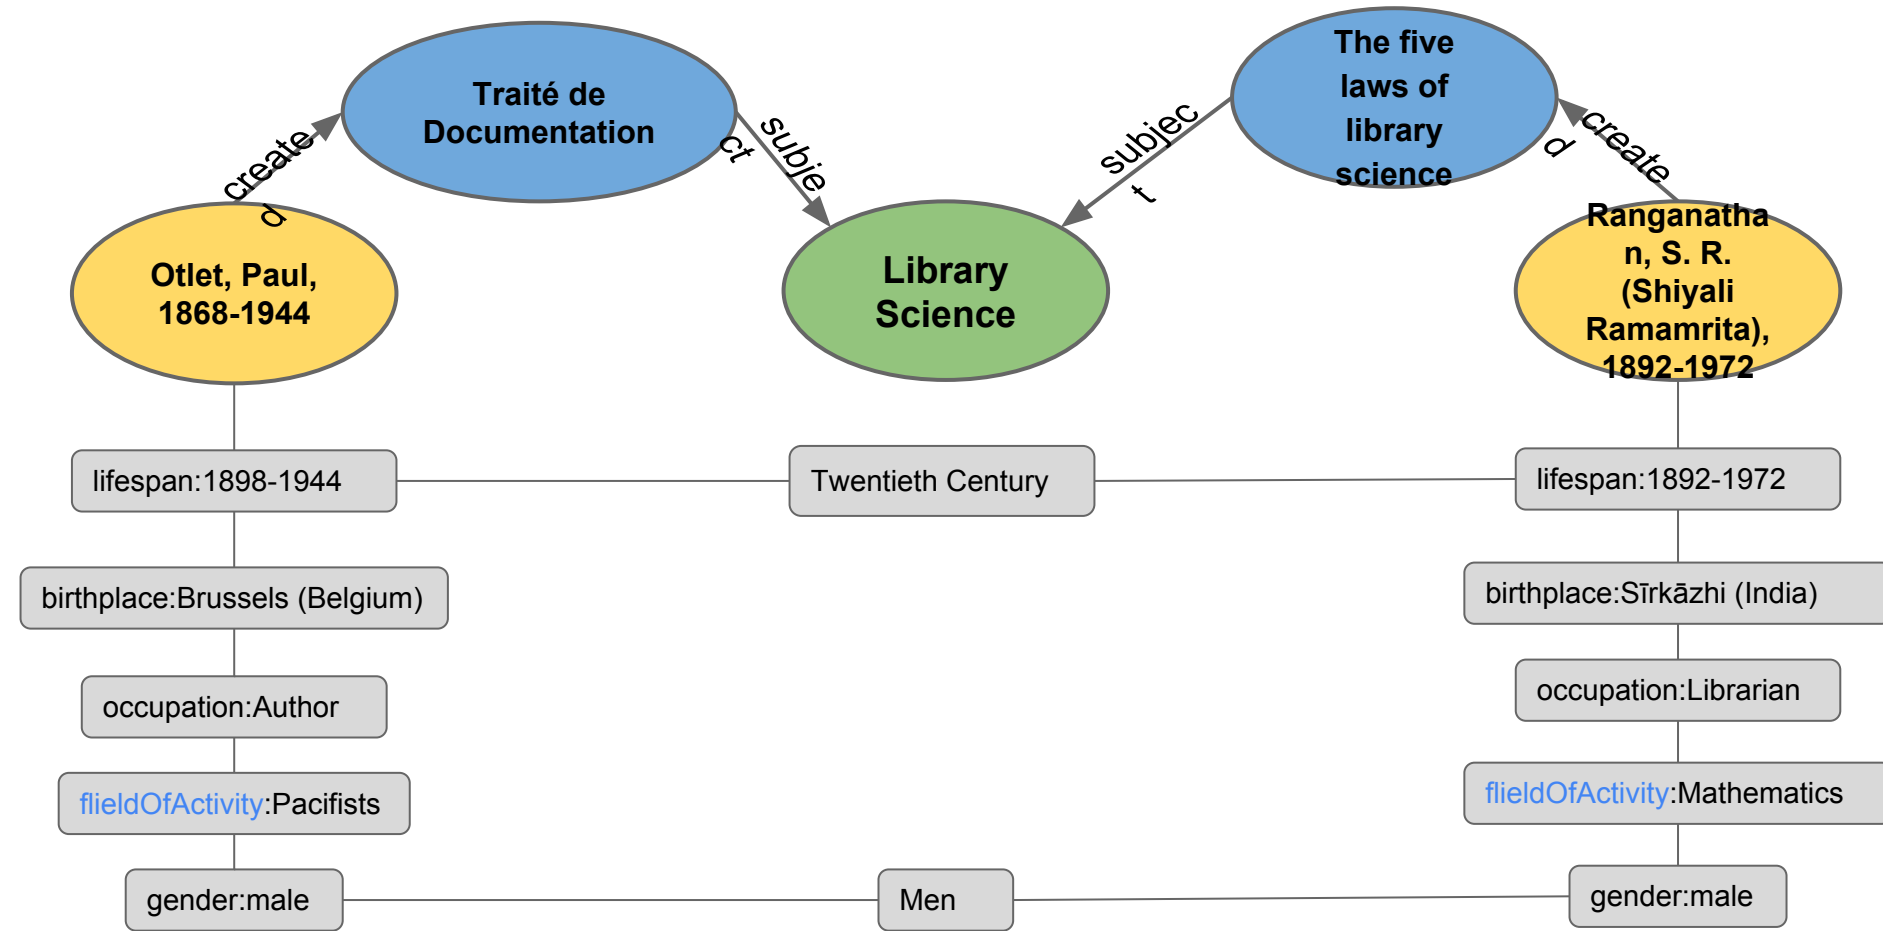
Traité de Documentation

The five laws of library science

created

subject

subject

created

Otlet, Paul, 1868-1944

Library Science

Ranganathan, S. R. (Shiyali Ramamrita), 1892-1972

lifespan:1898-1944

Twentieth Century

lifespan:1892-1972

birthplace:Brussels (Belgium)

birthplace:Sīrkāzhi (India)

occupation:Author

occupation:Librarian

flieldOfActivity:Pacifists

flieldOfActivity:Mathematics

gender:male

Men

gender:male